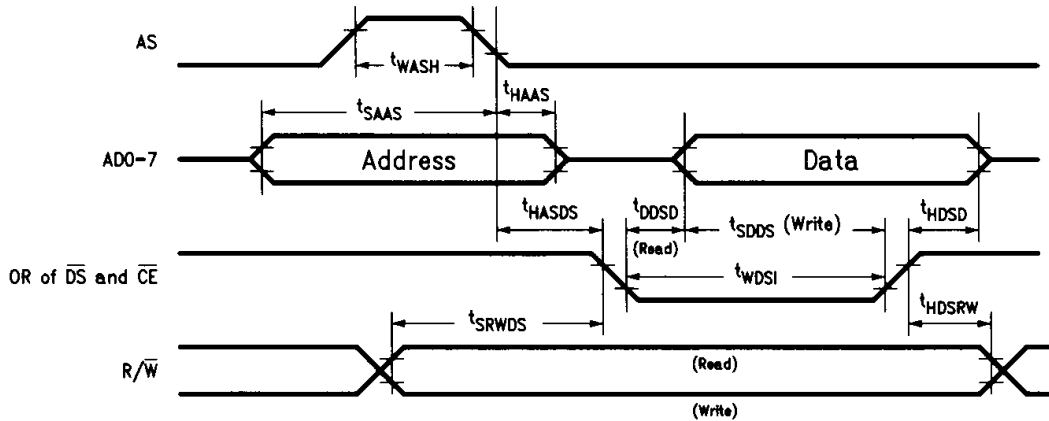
AS

$t_{WASH}$

$t_{HAAS}$

$t_{SAAS}$

AD0-7

Address

Data

$t_{HASDS}$

$t_{DDSD}$

(Read)

$t_{SDDS}$ (Write)

$t_{HDSD}$

OR of $\overline{DS}$ and $\overline{CE}$

$t_{WDSI}$

$t_{SRWDS}$

$t_{HDSRW}$

R/$\overline{W}$

(Read)

(Write)